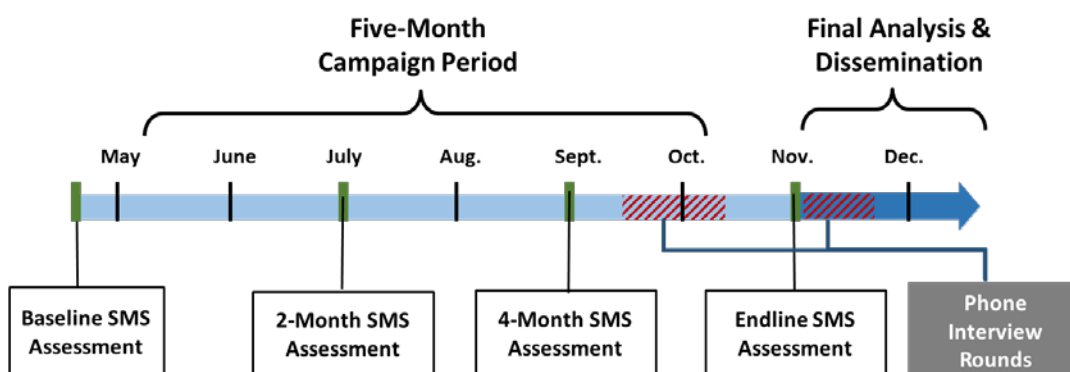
Five-Month Campaign Period

Final Analysis & Dissemination

May June July Aug. Sept. Oct. Nov. Dec.

Baseline SMS Assessment

2-Month SMS Assessment

4-Month SMS Assessment

Endline SMS Assessment

Phone Interview Rounds